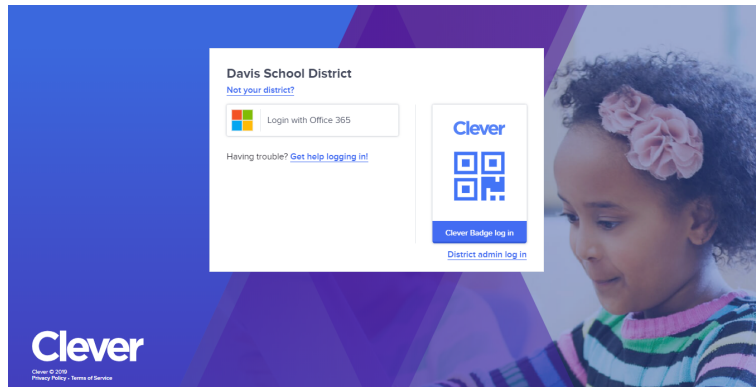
Davis School District
Not your district?

Login with Office 365

Having trouble? Get help logging in!

Clever

Clever Badge log in

District admin log in

Clever

Clever © 2019
Privacy Policy • Terms of Service